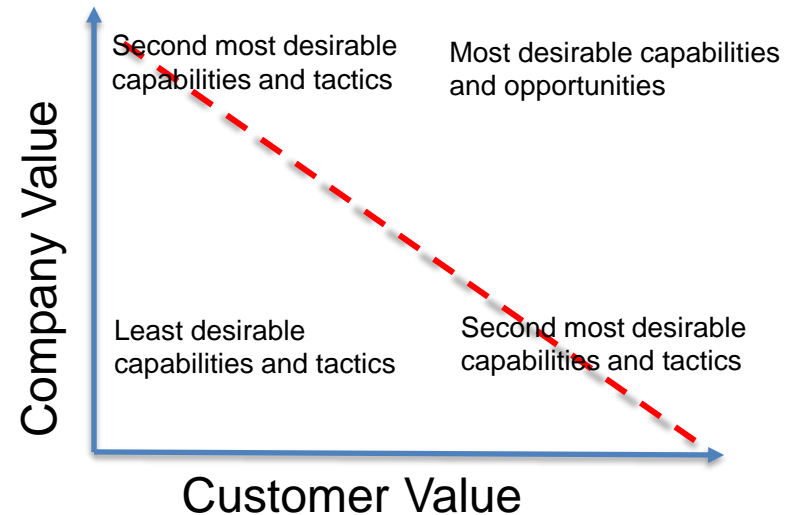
Company Value

Second most desirable capabilities and tactics

Most desirable capabilities and opportunities

Least desirable capabilities and tactics

Second most desirable capabilities and tactics

Customer Value